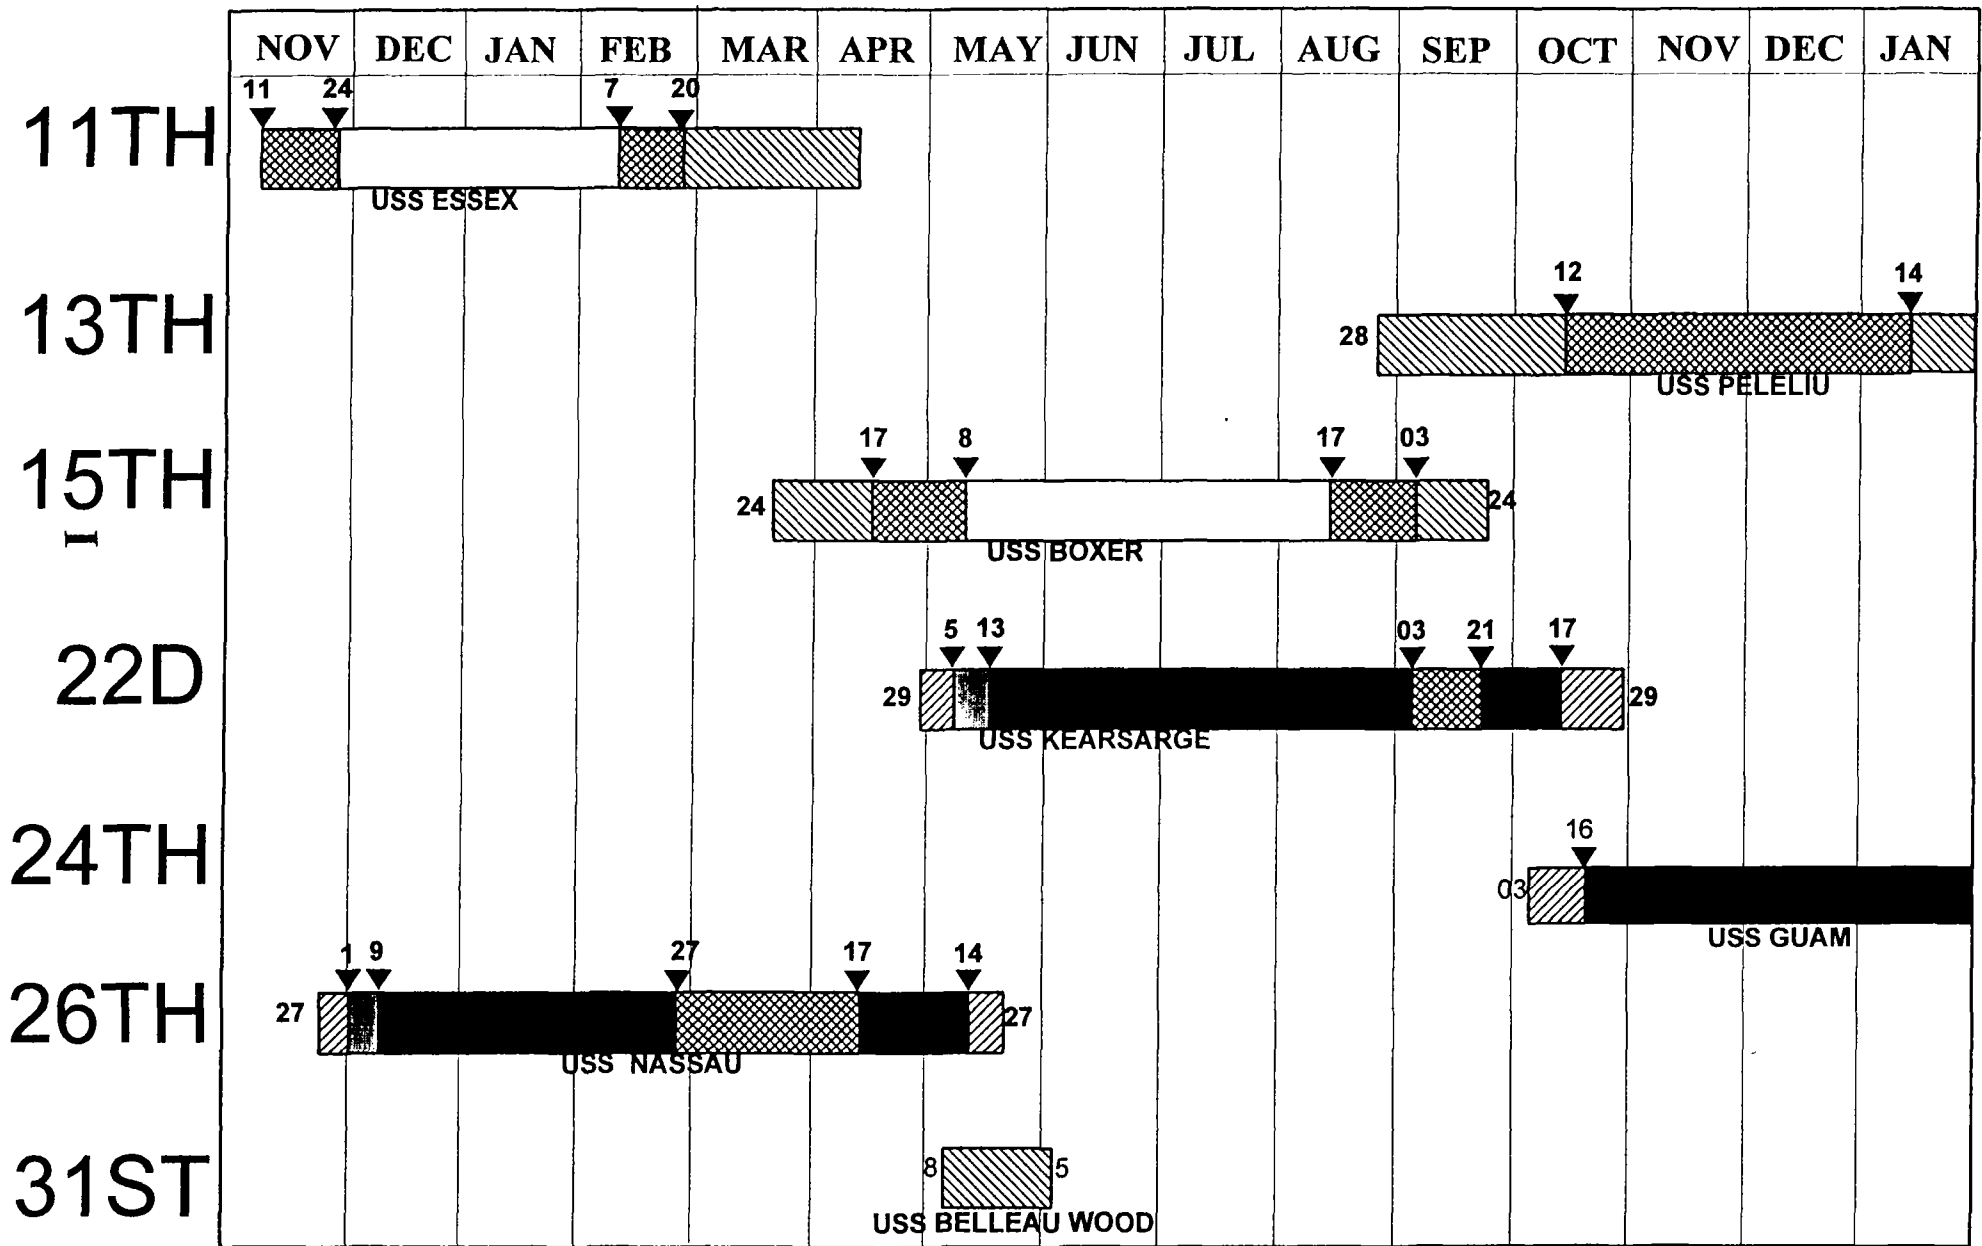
| | NOV | DEC | JAN | FEB | MAR | APR | MAY | JUN | JUL | AUG | SEP | OCT | NOV | DEC | JAN |
|---|---|---|---|---|---|---|---|---|---|---|---|---|---|---|---|

11TH
11 24 7 20
USS ESSEX

13TH
12 14
28
USS PELELIU

15TH
17 8 17 03
24 24
USS BOXER

22D
5 13 03 21 17
29 29
USS KEARSARGE

24TH
16
03
USS GUAM

26TH
1 9 27 17 14
27 27
USS NASSAU

31ST
8 5
USS BELLEAU WOOD